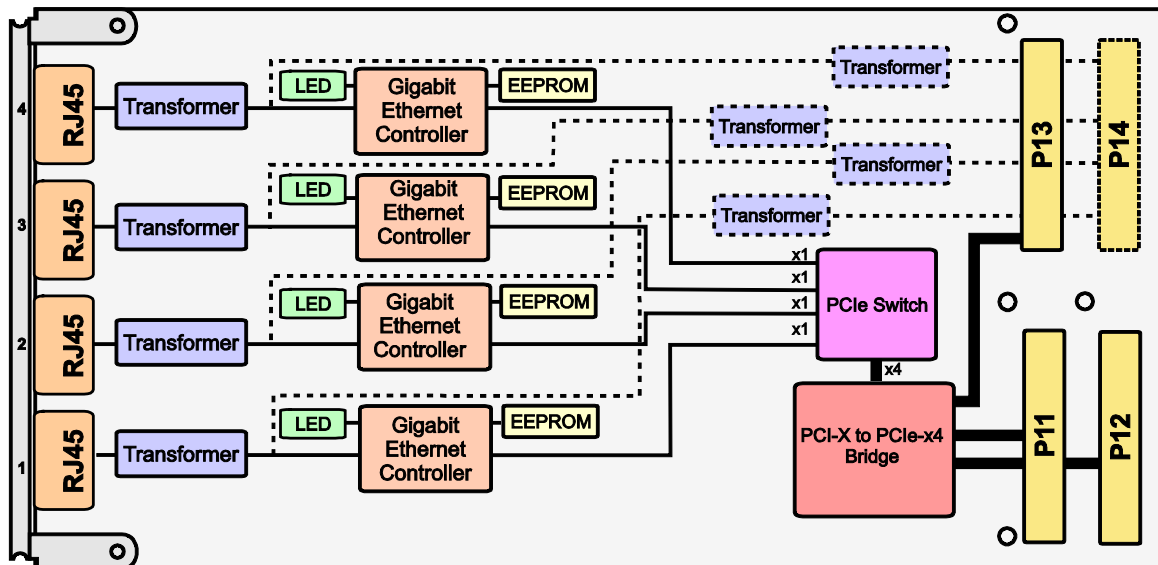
4
RJ45
Transformer
LED
Gigabit Ethernet Controller
EEPROM
Transformer
Transformer
Transformer
Transformer
P13
P14
3
RJ45
Transformer
LED
Gigabit Ethernet Controller
EEPROM
x1
x1
x1
x1
PCIe Switch
2
RJ45
Transformer
LED
Gigabit Ethernet Controller
EEPROM
x4
PCI-X to PCIe-x4 Bridge
P11
P12
1
RJ45
Transformer
LED
Gigabit Ethernet Controller
EEPROM